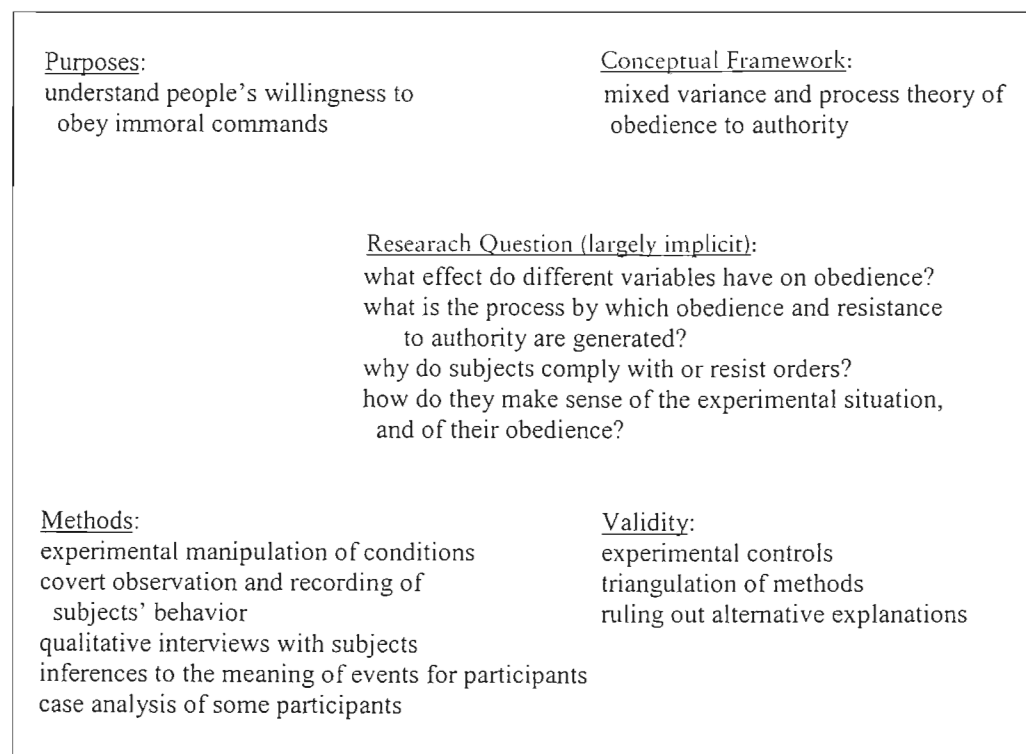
Purposes:
understand people's willingness to obey immoral commands

Conceptual Framework:
mixed variance and process theory of obedience to authority

Resaearch Question (largely implicit):
what effect do different variables have on obedience?
what is the process by which obedience and resistance to authority are generated?
why do subjects comply with or resist orders?
how do they make sense of the experimental situation, and of their obedience?

Methods:
experimental manipulation of conditions
covert observation and recording of subjects' behavior
qualitative interviews with subjects
inferences to the meaning of events for participants
case analysis of some participants

Validity:
experimental controls
triangulation of methods
ruling out alternative explanations